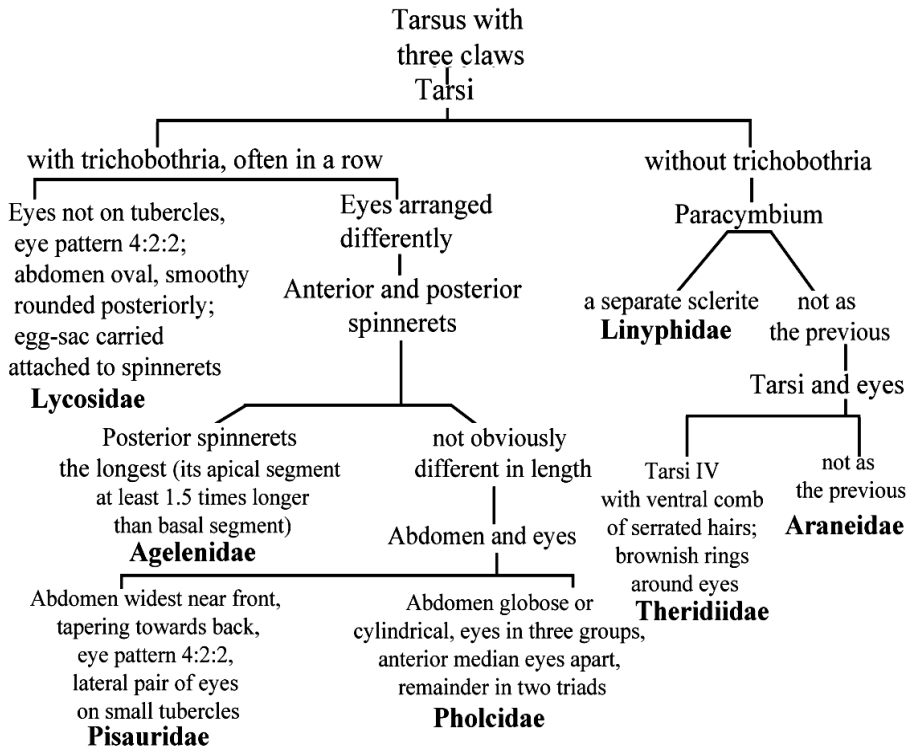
Tarsus with three claws
Tarsi

with trichobothria, often in a row

Eyes not on tubercles, eye pattern 4:2:2; abdomen oval, smoothy rounded posteriorly; egg-sac carried attached to spinnerets
**Lycosidae**

Eyes arranged differently

Anterior and posterior spinnerets

Posterior spinnerets the longest (its apical segment at least 1.5 times longer than basal segment)
**Agelenidae**

not obviously different in length

Abdomen and eyes

Abdomen widest near front, tapering towards back, eye pattern 4:2:2, lateral pair of eyes on small tubercles
**Pisauridae**

Abdomen globose or cylindrical, eyes in three groups, anterior median eyes apart, remainder in two triads
**Pholcidae**

without trichobothria

Paracymbium

a separate sclerite
**Linyphidae**

not as the previous

Tarsi and eyes

Tarsi IV with ventral comb of serrated hairs; brownish rings around eyes
**Theridiidae**

not as the previous
**Araneidae**